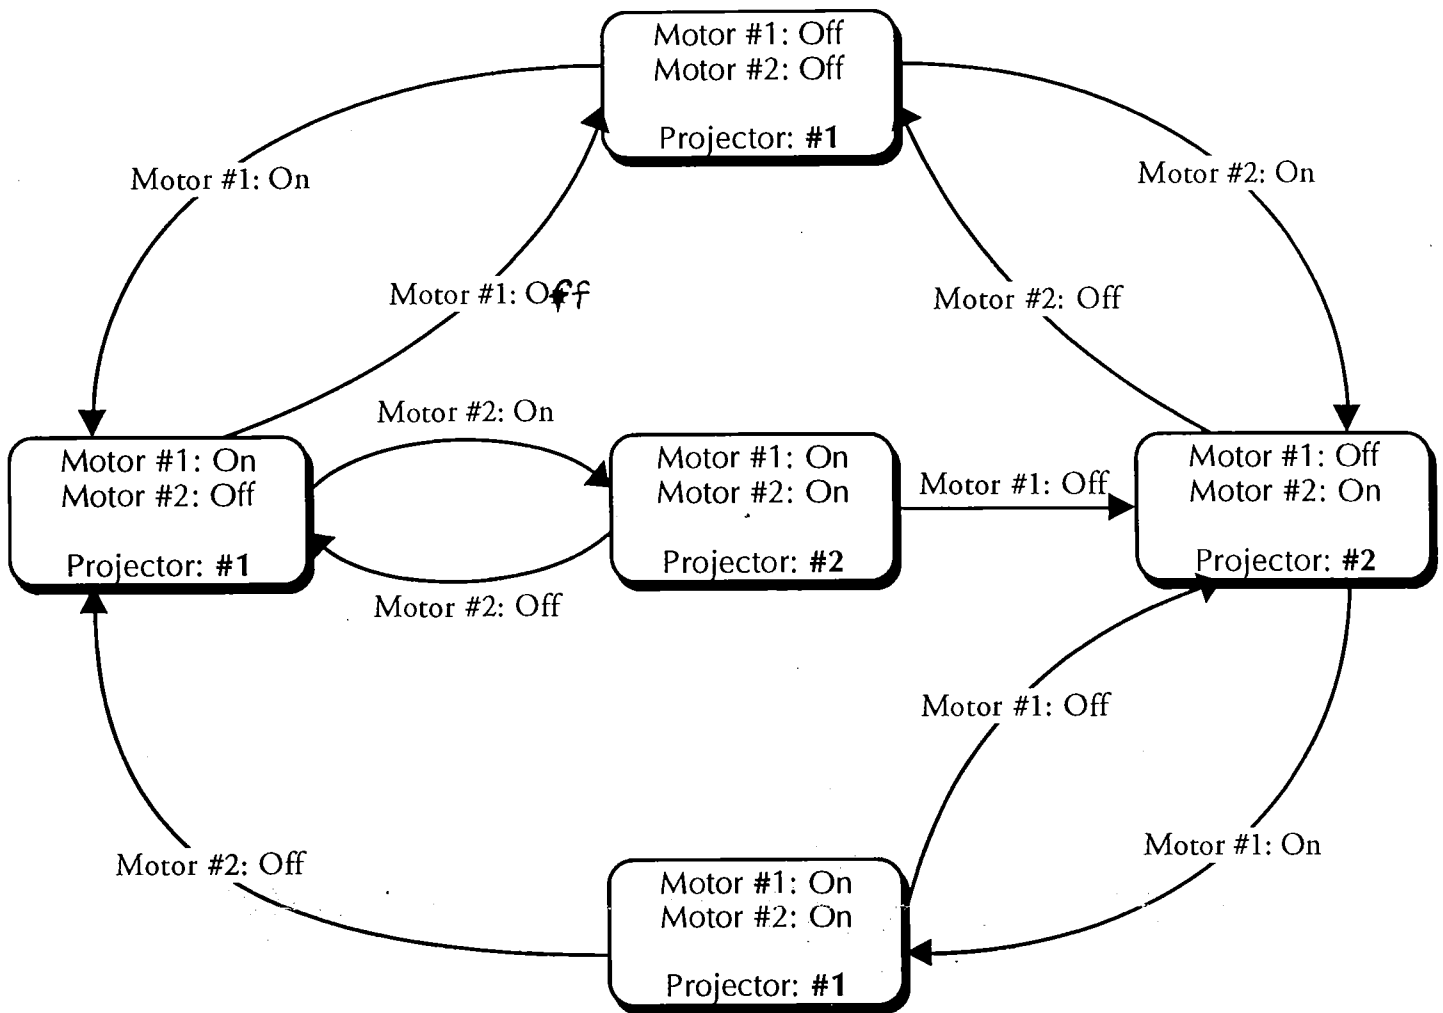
Motor #1: Off
Motor #2: Off

Projector: **#1**

Motor #1: On

Motor #2: On

Motor #1: Off

Motor #2: Off

Motor #2: On

Motor #1: On
Motor #2: Off

Projector: **#1**

Motor #1: On
Motor #2: On

Projector: **#2**

Motor #1: Off

Motor #1: Off
Motor #2: On

Projector: **#2**

Motor #2: Off

Motor #1: Off

Motor #2: Off

Motor #1: On

Motor #1: On
Motor #2: On

Projector: **#1**